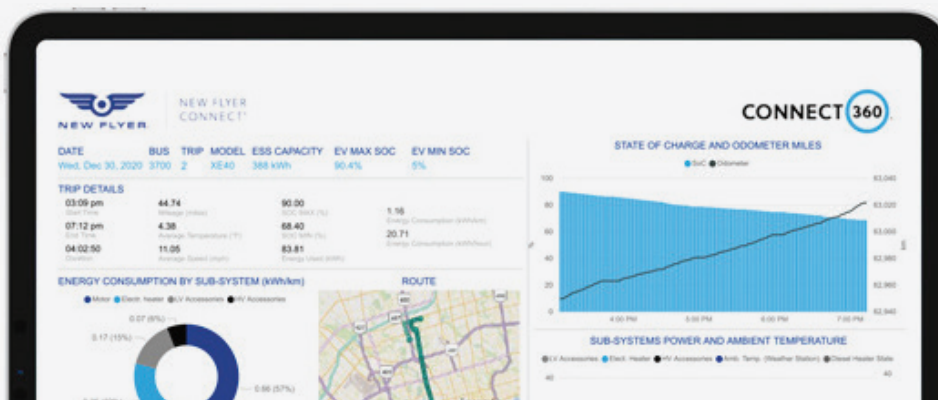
NEW FLYER

NEW FLYER CONNECT

CONNECT 360

| DATE | BUS | TRIP | MODEL | ESS CAPACITY | EV MAX SOC | EV MIN SOC |
|---|---|---|---|---|---|---|
| Wed, Dec 30, 2020 | 3700 | 2 | XE40 | 388 kWh | 90.4% | 5% |

TRIP DETAILS

03:09 pm
Start Time

44.74
Mileage (miles)

90.00
SOC MAX (%)

1.16
Energy Consumption (kWh/km)

07:12 pm
End Time

4.38
Average Temperature (°F)

68.40
SOC MIN (%)

20.71
Energy Consumption (kWh/hour)

04:02:50
Duration

11.05
Average Speed (mph)

83.81
Energy Used (kWh)

ENERGY CONSUMPTION BY SUB-SYSTEM (kWh/km)

Motor Elect. heater LV Accessories HV Accessories

0.07 (6%)

0.17 (15%)

0.66 (57%)

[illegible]

ROUTE

STATE OF CHARGE AND ODOMETER MILES

SoC Odometer

100
80
60
40
20
0

63,040
63,020
63,000
62,980
62,960
62,940

4:00 PM
5:00 PM
6:00 PM
7:00 PM

SUB-SYSTEMS POWER AND AMBIENT TEMPERATURE

LV Accessories Elect. Heater HV Accessories Amb. Temp. (Weather Station) Diesel Heater State

40

40